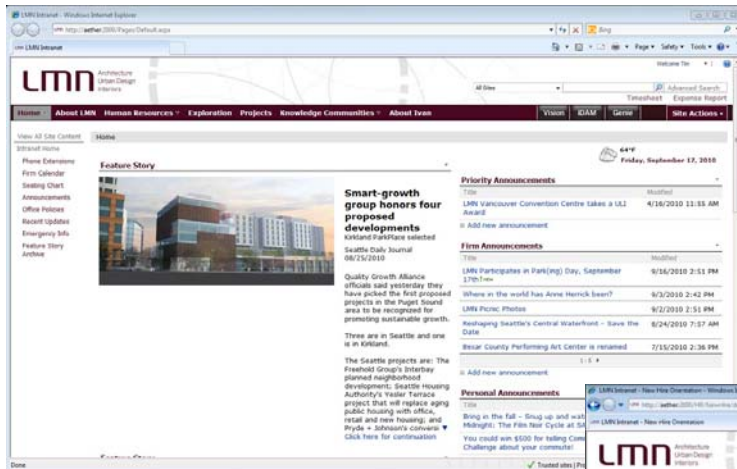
LMN Intranet - Windows Internet Explorer

http://aether:2000/Pages/Default.aspx

Bing

LMN Intranet

Page ▾ Safety ▾ Tools ▾

Welcome Tin ▾

LMN Architecture Urban Design Interiors

All Sites

Advanced Search

Timesheet Expense Report

Home About LMN Human Resources ▾ Exploration Projects Knowledge Communities ▾ About Ivan

Vision iDAM Genie Site Actions ▾

View All Site Content

Home

Intranet Home

Phone Extensions
Firm Calendar
Seating Chart
Announcements
Office Policies
Recent Updates
Emergency Info
Feature Story Archive

Feature Story

Smart-growth group honors four proposed developments
Kirkland ParkPlace selected

Seattle Daily Journal
08/25/2010

Quality Growth Alliance officials said yesterday they have picked the first proposed projects in the Puget Sound area to be recognized for promoting sustainable growth.

Three are in Seattle and one is in Kirkland.

The Seattle projects are: The Freehold Group's Interbay planned neighborhood development; Seattle Housing Authority's Yesler Terrace project that will replace aging public housing with office, retail and new housing; and Pryde + Johnson's conversio
Click here for continuation

64°F
Friday, September 17, 2010

Priority Announcements

| Title | Modified |
|---|---|
| LMN Vancouver Convention Centre takes a ULI Award | 4/16/2010 11:55 AM |

Add new announcement

Firm Announcements

| Title | Modified |
|---|---|
| LMN Participates in Park(ing) Day, September 17th! NEW | 9/16/2010 2:51 PM |
| Where in the world has Anne Herrick been? | 9/3/2010 2:42 PM |
| LMN Picnic Photos | 9/2/2010 2:51 PM |
| Reshaping Seattle's Central Waterfront - Save the Date | 8/24/2010 7:37 AM |
| Bexar County Performing Art Center is renamed | 7/15/2010 2:36 PM |

1 - 5 ▸

Add new announcement

Personal Announcements

Title

Bring in the fall – Snug up and wat Midnight: The Film Noir Cycle at SA

You could win $500 for telling Com Challenge about your commute!

LMN Intranet - New Hire Orientation - Windows I

http://aether:2000/HR/

LMN Intranet - New Hire Orientation

LMN Architecture Urban Design Interiors

Done

Trusted sites | Pro